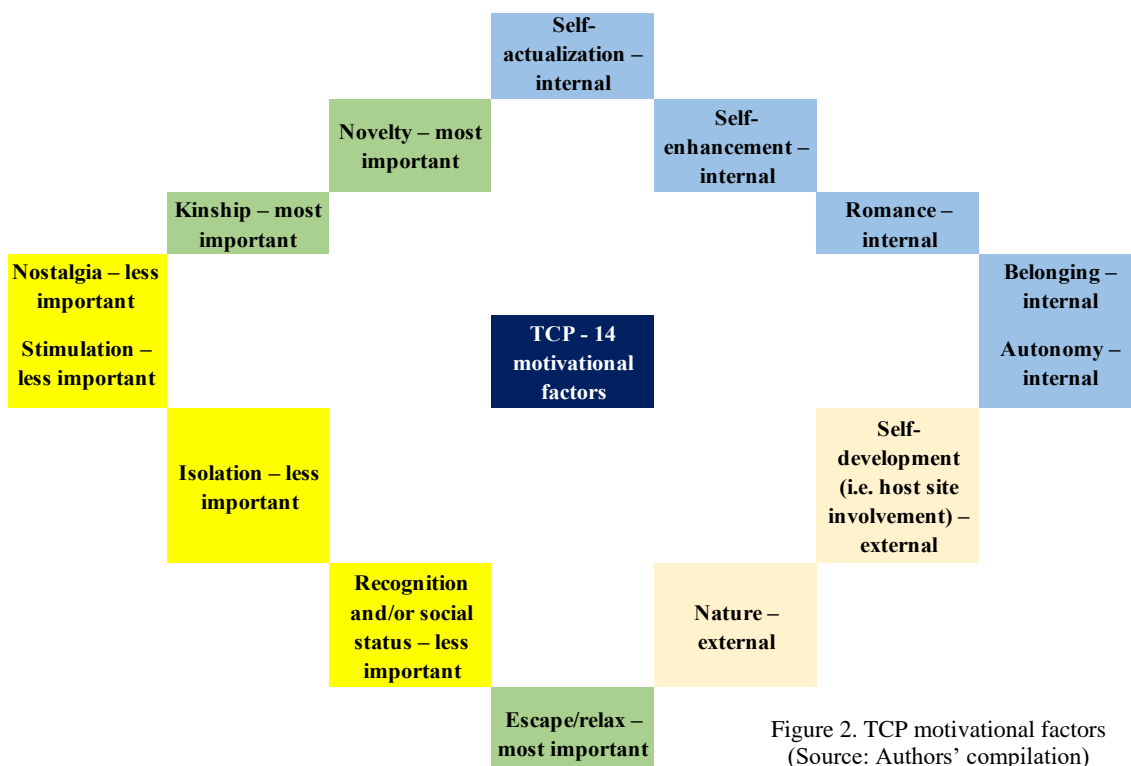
Self-actualization – internal

Novelty – most important

Self-enhancement – internal

Kinship – most important

Romance – internal

Nostalgia – less important

Stimulation – less important

TCP - 14 motivational factors

Belonging – internal

Autonomy – internal

Isolation – less important

Self-development (i.e. host site involvement) – external

Recognition and/or social status – less important

Nature – external

Escape/relax – most important

Figure 2. TCP motivational factors (Source: Authors' compilation)